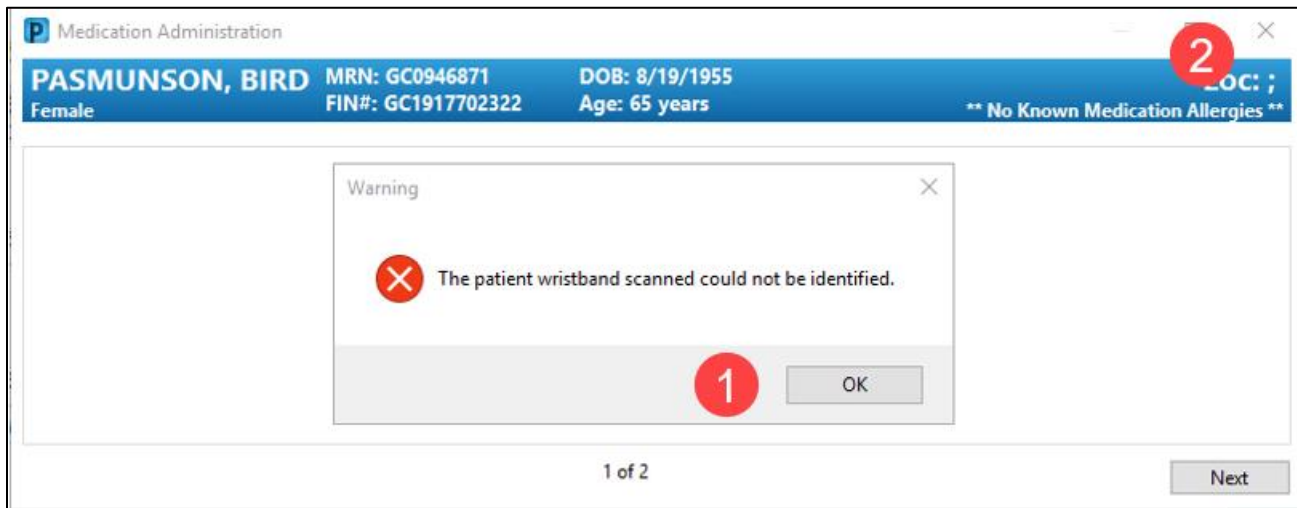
P Medication Administration

PASMUNSON, BIRD
Female

MRN: GC0946871
FIN#: GC1917702322

DOB: 8/19/1955
Age: 65 years

2

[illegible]oc: ;
** No Known Medication Allergies **

Warning

The patient wristband scanned could not be identified.

1

OK

1 of 2

Next